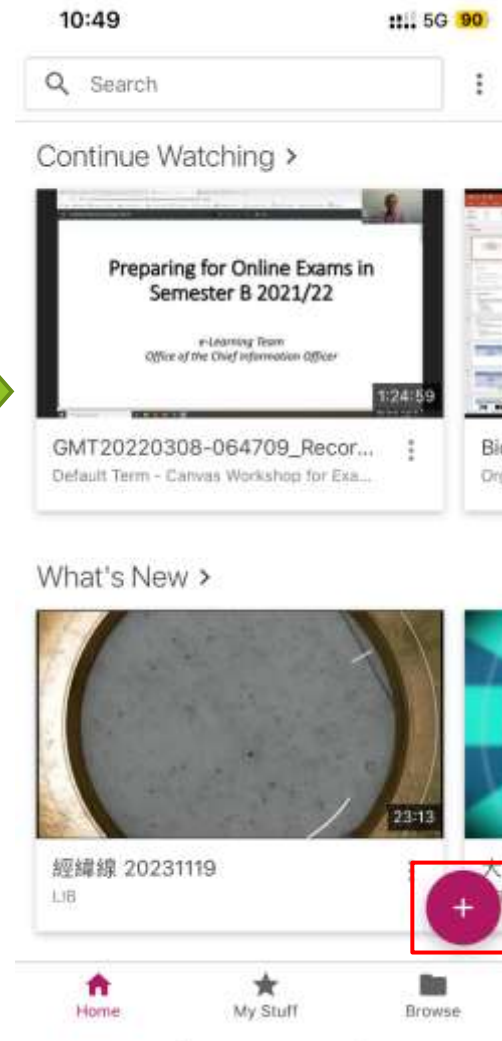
10:49
5G 90

Search

Continue Watching >

Preparing for Online Exams in Semester B 2021/22

e-Learning Team
Office of the Chief Information Officer

1:24:59

GMT20220308-064709_Recor...
Default Term - Canvas Workshop for Exa...

Bi
Or

What's New >

23:13

經緯線 20231119
LIB

+

Home
My Stuff
Browse